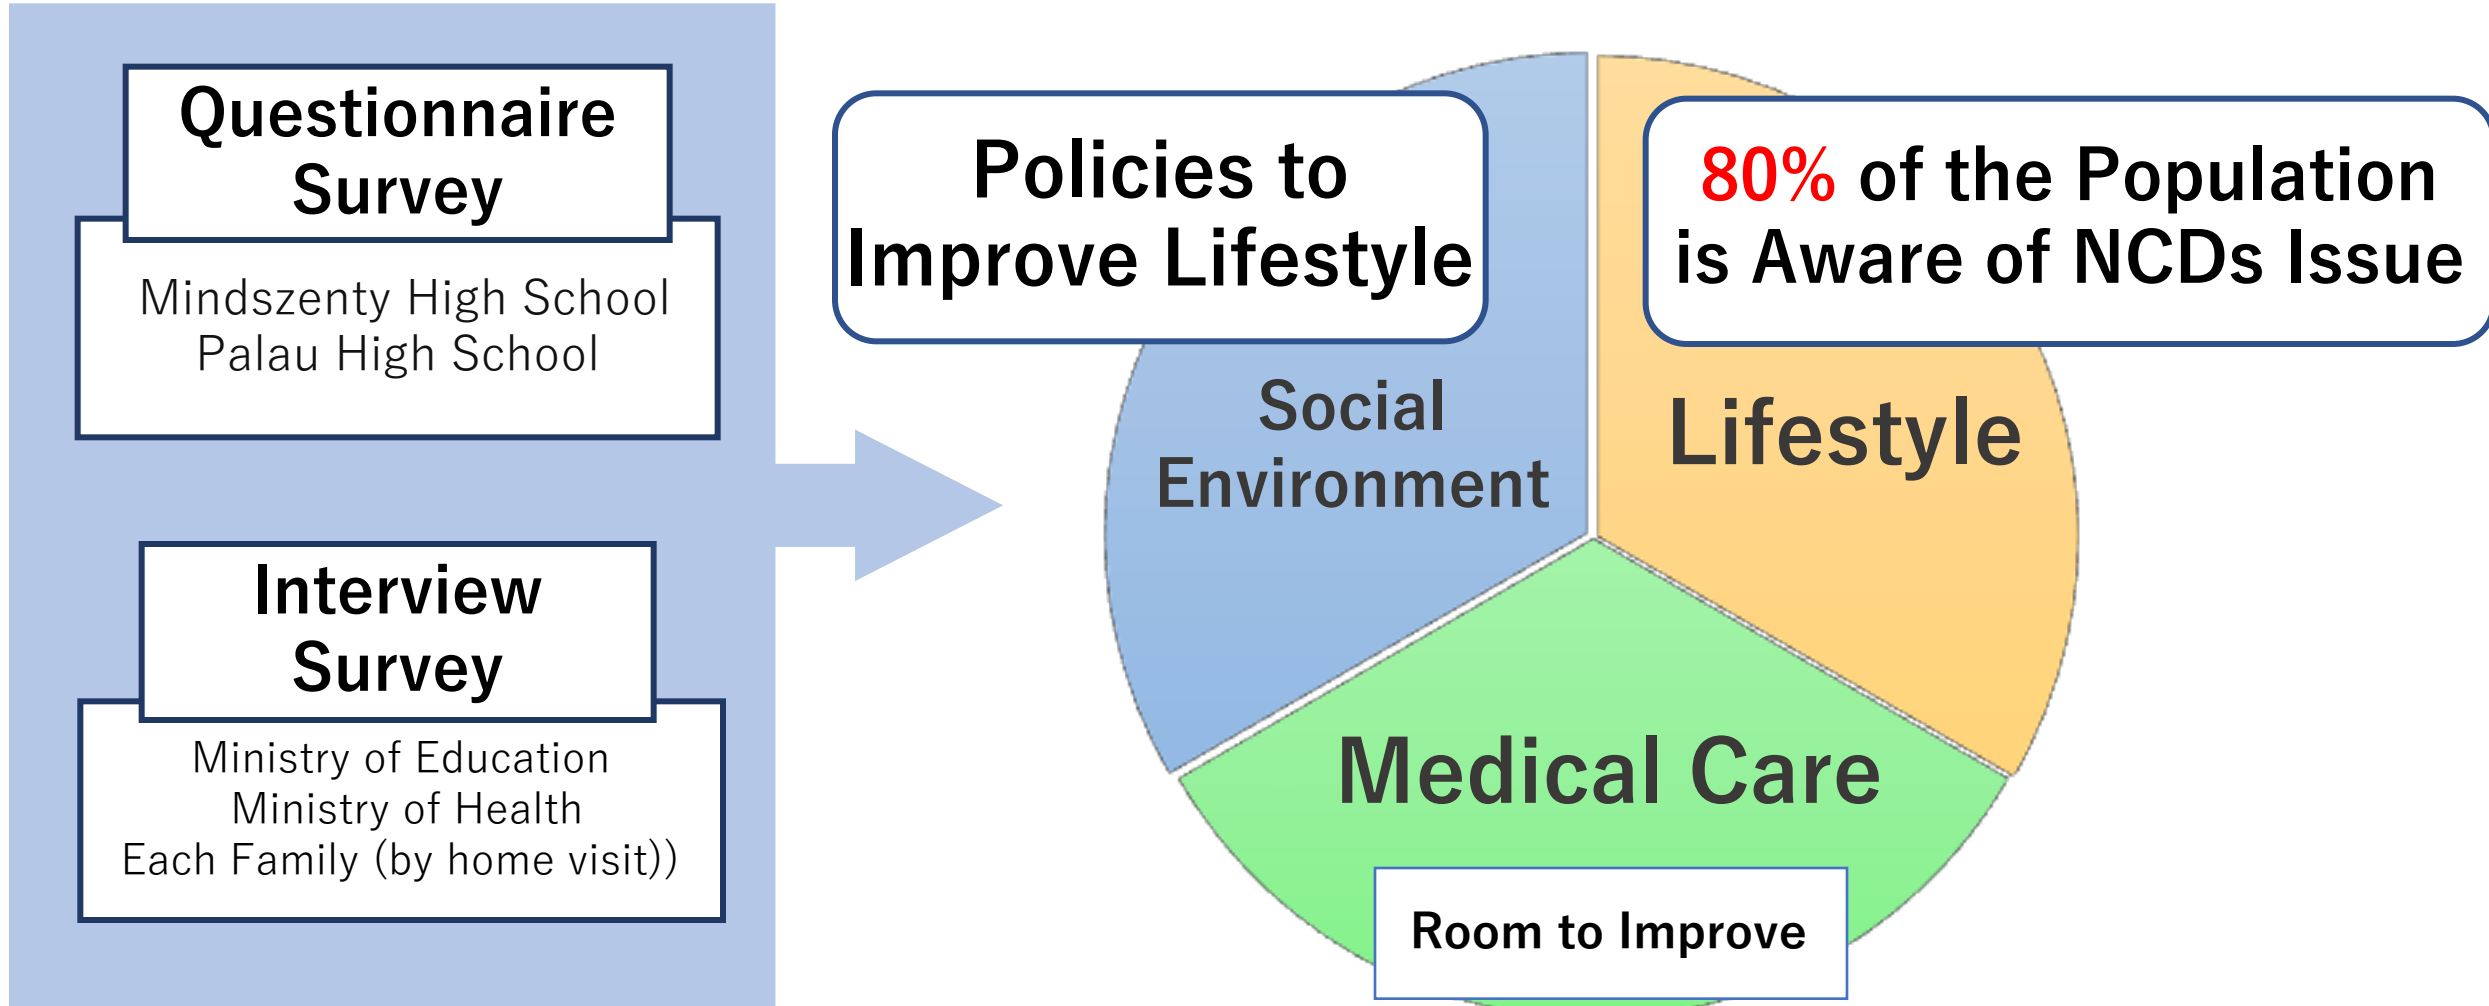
Questionnaire Survey

Mindszenty High School
Palau High School

Interview Survey

Ministry of Education
Ministry of Health
Each Family (by home visit))

Policies to Improve Lifestyle

80% of the Population is Aware of NCDs Issue

Social Environment

Lifestyle

Medical Care

Room to Improve